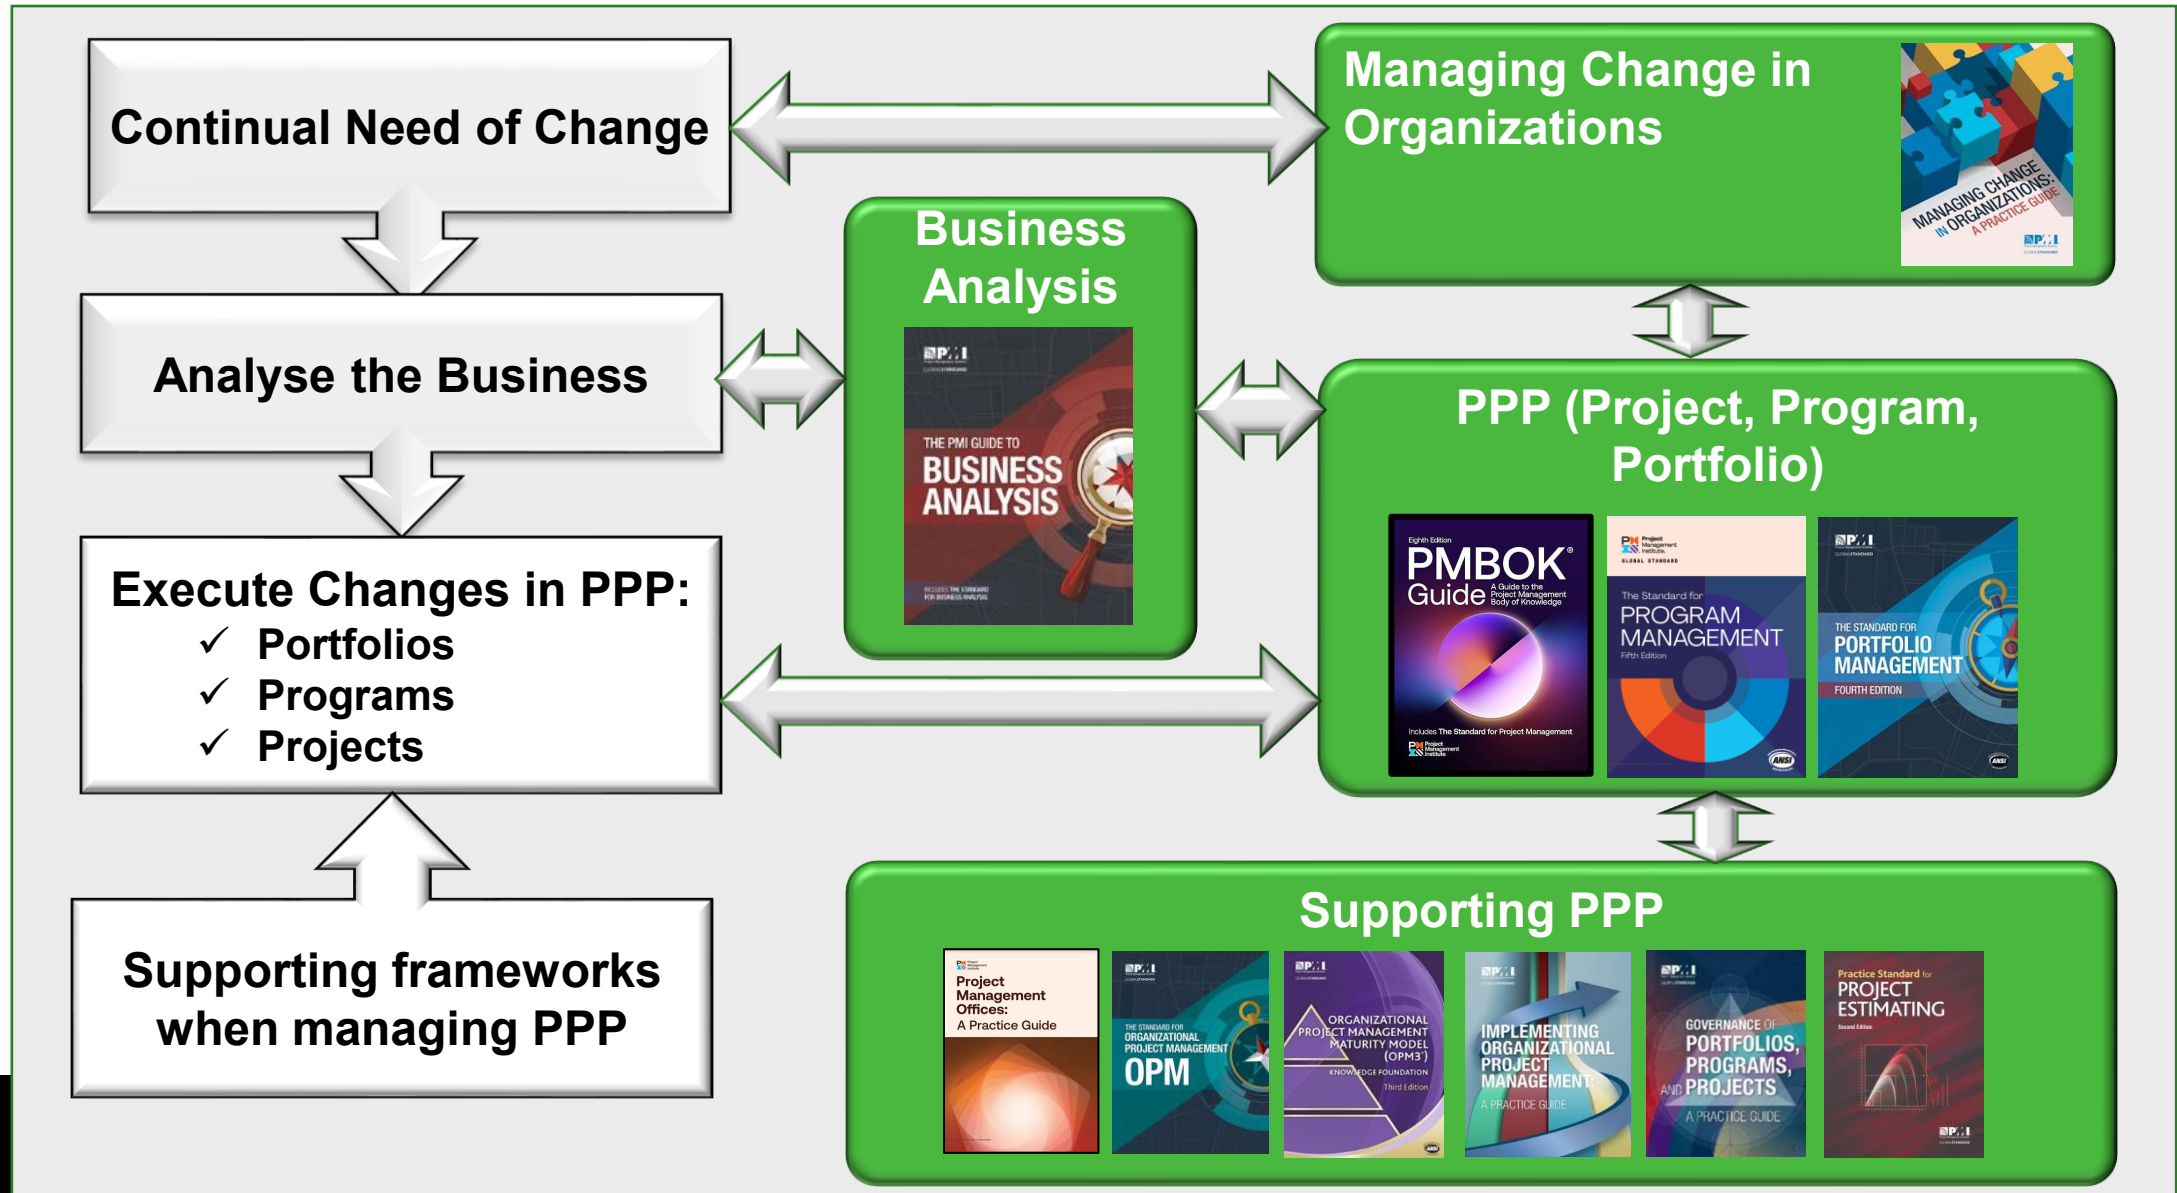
Continual Need of Change

Managing Change in Organizations

MANAGING CHANGE IN ORGANIZATIONS: A PRACTICE GUIDE

PMI

Business Analysis

PMI

THE PMI GUIDE TO BUSINESS ANALYSIS

INCLUDES THE STANDARD FOR BUSINESS ANALYSIS

Analyse the Business

PPP (Project, Program, Portfolio)

Eighth Edition

PMBOK® Guide

A Guide to the Project Management Body of Knowledge

Includes The Standard for Project Management

Project Management Institute

GLOBAL STANDARD

The Standard for PROGRAM MANAGEMENT

Fifth Edition

PMI

THE STANDARD FOR PORTFOLIO MANAGEMENT

FOURTH EDITION

Execute Changes in PPP:

✓ Portfolios

✓ Programs

✓ Projects

Supporting PPP

Project Management Offices: A Practice Guide

PMI

THE STANDARD FOR ORGANIZATIONAL PROJECT MANAGEMENT

OPM

PMI

ORGANIZATIONAL PROJECT MANAGEMENT MATURITY MODEL (OPM3)

KNOWLEDGE FOUNDATION

Third Edition

PMI

IMPLEMENTING ORGANIZATIONAL PROJECT MANAGEMENT: A PRACTICE GUIDE

PMI

GOVERNANCE OF PORTFOLIOS, PROGRAMS, AND PROJECTS

A PRACTICE GUIDE

Practice Standard for PROJECT ESTIMATING

Second Edition

PMI

Supporting frameworks when managing PPP